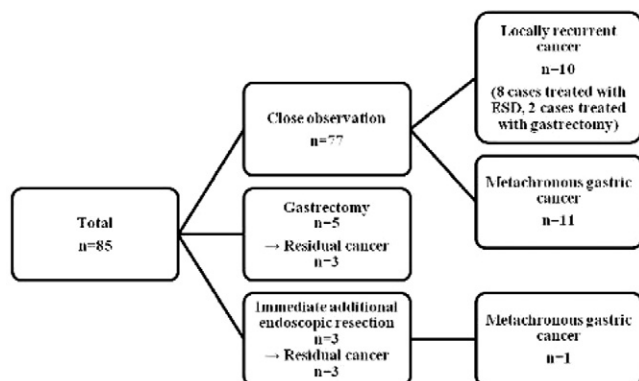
Total
n=85

Close observation
n=77

Gastrectomy
n=5
→ Residual cancer
n=3

Immediate additional endoscopic resection
n=3
→ Residual cancer
n=3

Locally recurrent cancer
n=10
(8 cases treated with ESD, 2 cases treated with gastrectomy)

Metachronous gastric cancer
n=11

Metachronous gastric cancer
n=1